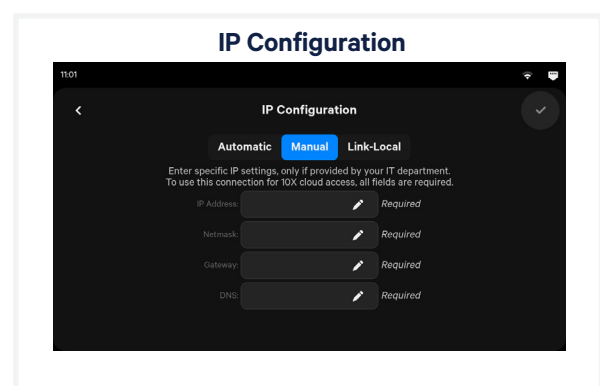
IP Configuration

11:01

IP Configuration

Automatic Manual Link-Local

Enter specific IP settings, only if provided by your IT department. To use this connection for 10X cloud access, all fields are required.

IP Address: Required

Netmask: Required

Gateway: Required

DNS: Required